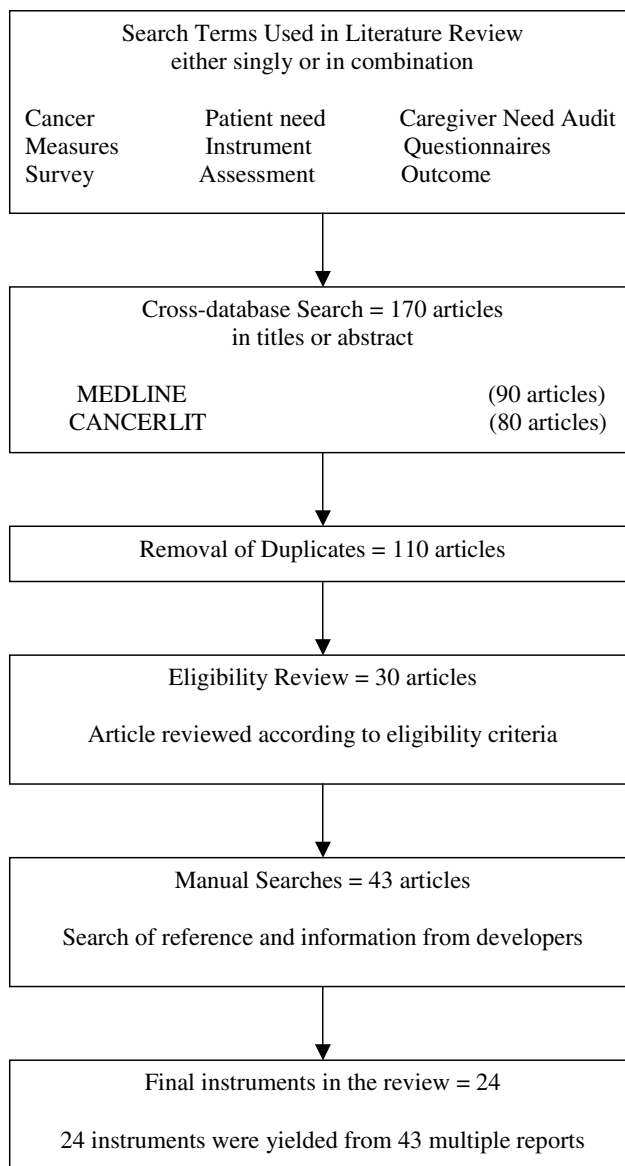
Search Terms Used in Literature Review either singly or in combination

Cancer Patient need Caregiver Need Audit
Measures Instrument Questionnaires
Survey Assessment Outcome

Cross-database Search = 170 articles in titles or abstract

MEDLINE (90 articles)
CANCERLIT (80 articles)

Removal of Duplicates = 110 articles

Eligibility Review = 30 articles

Article reviewed according to eligibility criteria

Manual Searches = 43 articles

Search of reference and information from developers

Final instruments in the review = 24

24 instruments were yielded from 43 multiple reports